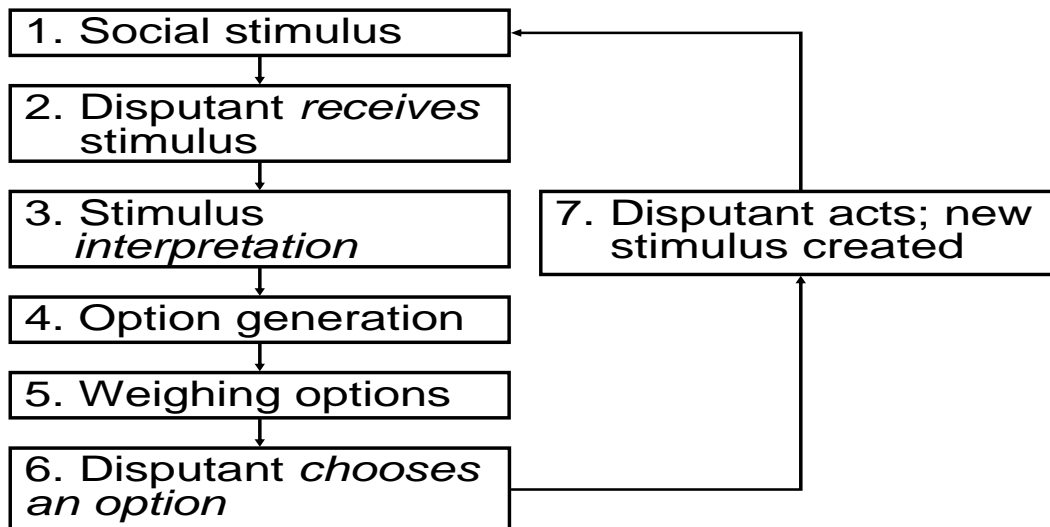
1. Social stimulus

2. Disputant *receives* stimulus

3. Stimulus *interpretation*

4. Option generation

5. Weighing options

6. Disputant *chooses an option*

7. Disputant acts; new stimulus created